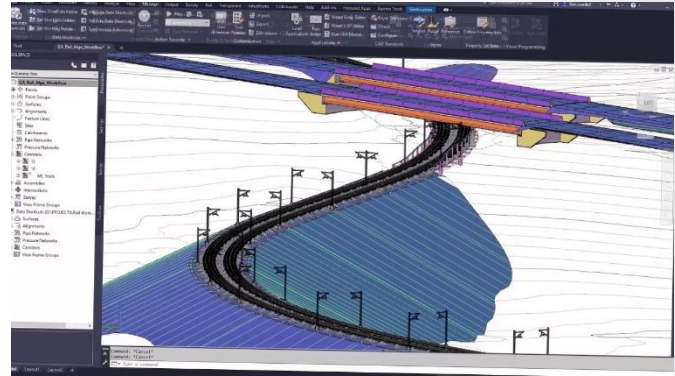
Analyze View Manage Output Survey Rail Transparent InfraWorks Collaborate Help Add-ins Featured Apps Express Tools Vehicle Tracking

New Shortcuts Folder
Set Shortcuts Folder
Set Working Folder

Data Shortcuts

Action Recorder

Import
Export

Collaborate

Load Application Manager

Application

Apply Locking

Street Light Wizard

CAD Standards

Styles

Property Set Data

Visual Programming

Start

Ex_Rail_Align_Workflow

TOOLSPACE

Ex_Rail_Align_Workflow
Points
Point Groups
Surfaces
Alignments
Feature Lines
Sites
Catchments
Pipe Networks
Pressure Networks
Corridors
Assemblies
Intersections
Survey
View Frame Groups
Data Shortcuts
Surfaces
Alignments
Pipe Networks
Pressure Networks
Corridors
View Frame Groups

Prospector
Settings
Survey
Toolbox

Command: *Cancel*
Command: *Cancel*
Type a command

Model Layout1 Layout2